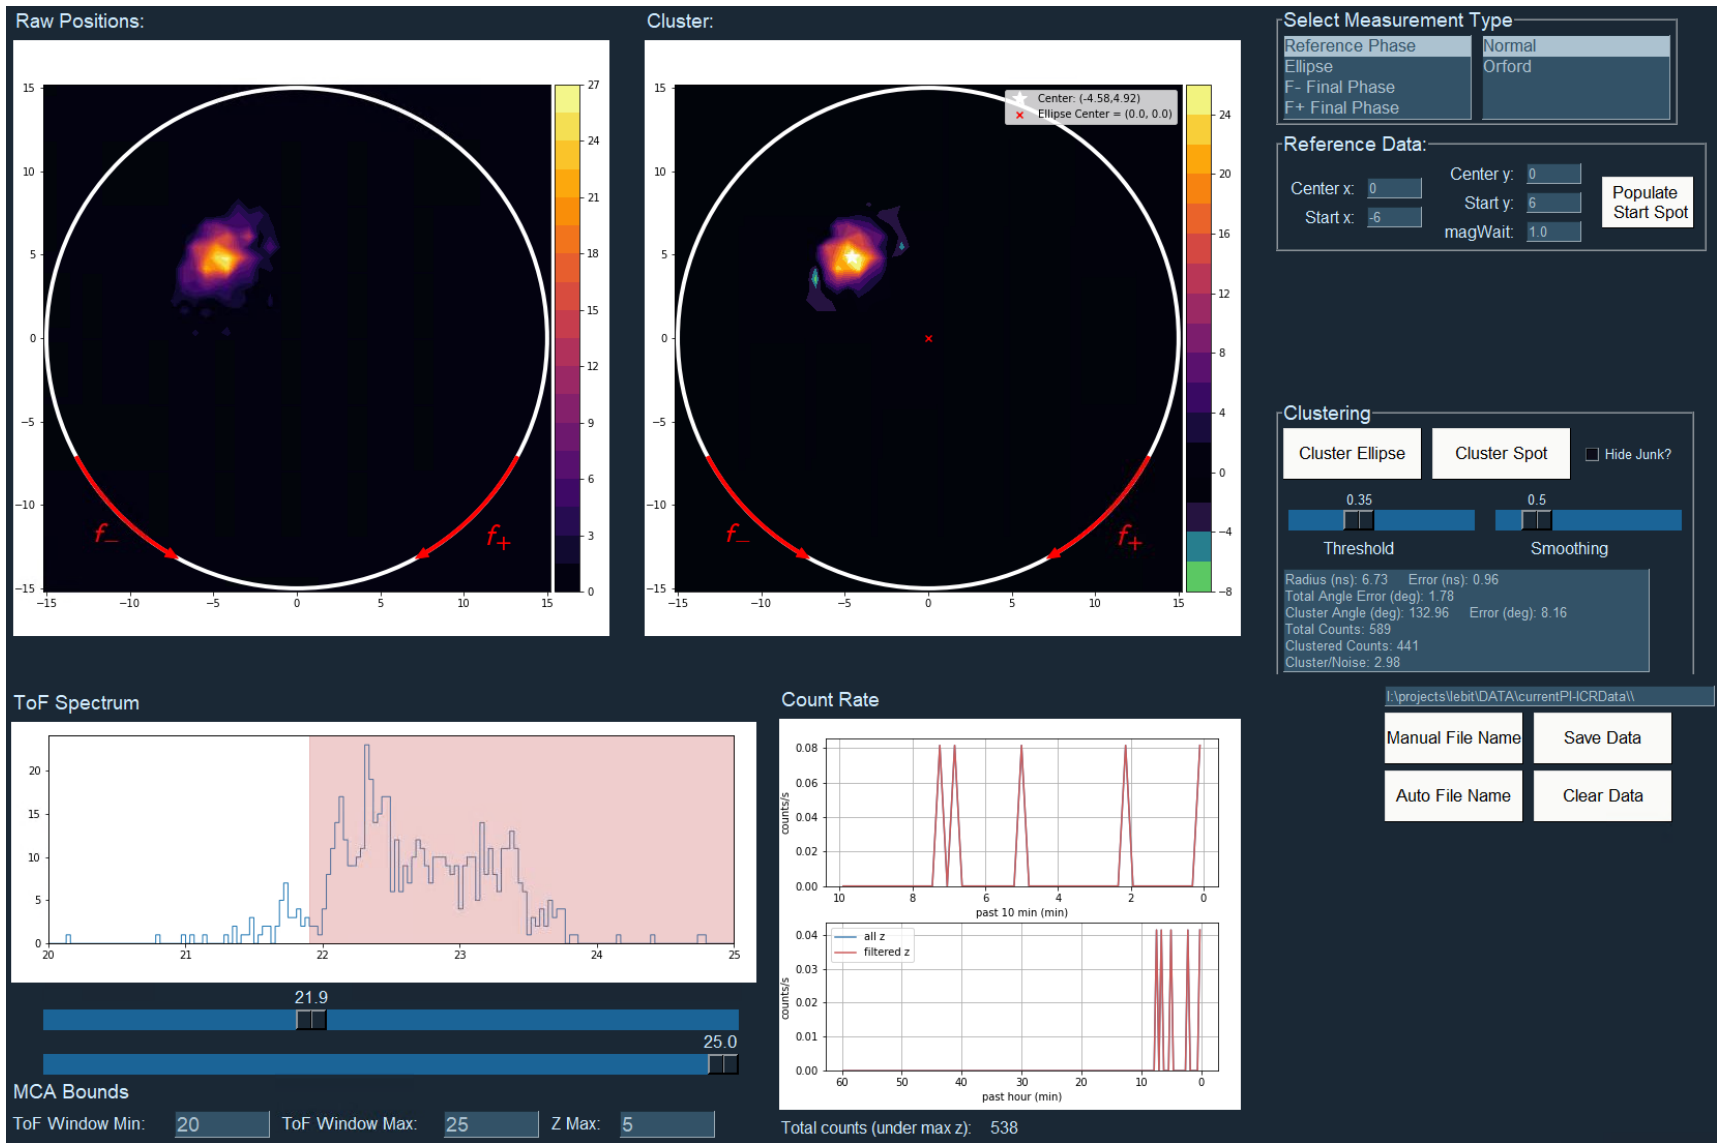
Raw Positions:

15
10
5
0
−5
−10
−15
−15 −10 −5 0 5 10 15

$f_-$
$f_+$

27
24
21
18
15
12
9
6
3
0

Cluster:

Center: (-4.58,4.92)
Ellipse Center = (0.0, 0.0)

15
10
5
0
−5
−10
−15
−15 −10 −5 0 5 10 15

$f_-$
$f_+$

24
20
16
12
8
4
0
−4
−8

Select Measurement Type
Reference Phase
Ellipse
F- Final Phase
F+ Final Phase
Normal
Orford

Reference Data:
Center x: 0
Start x: -6
Center y: 0
Start y: 6
magWait: 1.0
Populate Start Spot

Clustering
Cluster Ellipse
Cluster Spot
Hide Junk?
0.35
Threshold
0.5
Smoothing

Radius (ns): 6.73 Error (ns): 0.96
Total Angle Error (deg): 1.78
Cluster Angle (deg): 132.96 Error (deg): 8.16
Total Counts: 589
Clustered Counts: 441
Cluster/Noise: 2.98

I:\projects\lebit\DATA\currentPI-ICRData\\
Manual File Name
Save Data
Auto File Name
Clear Data

ToF Spectrum
20
15
10
5
0
20 21 22 23 24 25
21.9
25.0

MCA Bounds
ToF Window Min: 20
ToF Window Max: 25
Z Max: 5

Count Rate
0.08
0.06
0.04
0.02
0.00
counts/s
10 8 6 4 2 0
past 10 min (min)

0.04
0.03
0.02
0.01
0.00
counts/s
all z
filtered z
60 50 40 30 20 10 0
past hour (min)

Total counts (under max z): 538